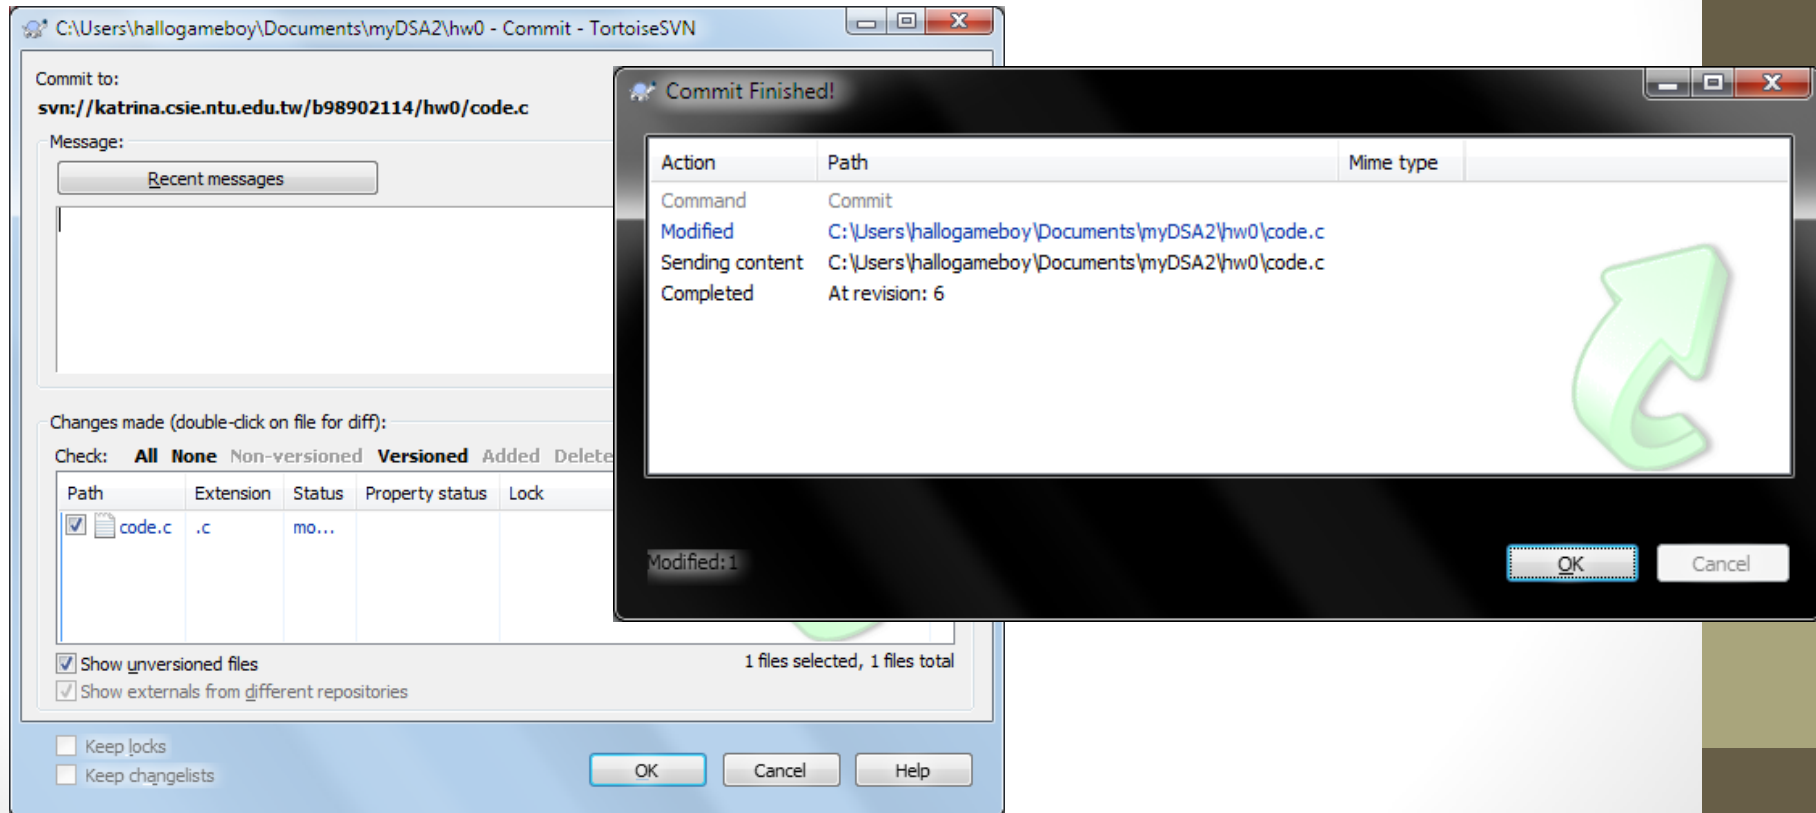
C:\Users\hallogameboy\Documents\myDSA2\hw0 - Commit - TortoiseSVN

Commit to:
svn://katrina.csie.ntu.edu.tw/b98902114/hw0/code.c

Message:
Recent messages

Changes made (double-click on file for diff):
Check: All None Non-versioned Versioned Added Delete

| Path | Extension | Status | Property status | Lock |
|---|---|---|---|---|
| code.c | .c | mo... | | |

Show unversioned files
Show externals from different repositories
1 files selected, 1 files total

Keep locks
Keep changelists
OK Cancel Help

Commit Finished!

| Action | Path | Mime type |
|---|---|---|
| Command | Commit | |
| Modified | C:\Users\hallogameboy\Documents\myDSA2\hw0\code.c | |
| Sending content | C:\Users\hallogameboy\Documents\myDSA2\hw0\code.c | |
| Completed | At revision: 6 | |

Modified:1
OK Cancel